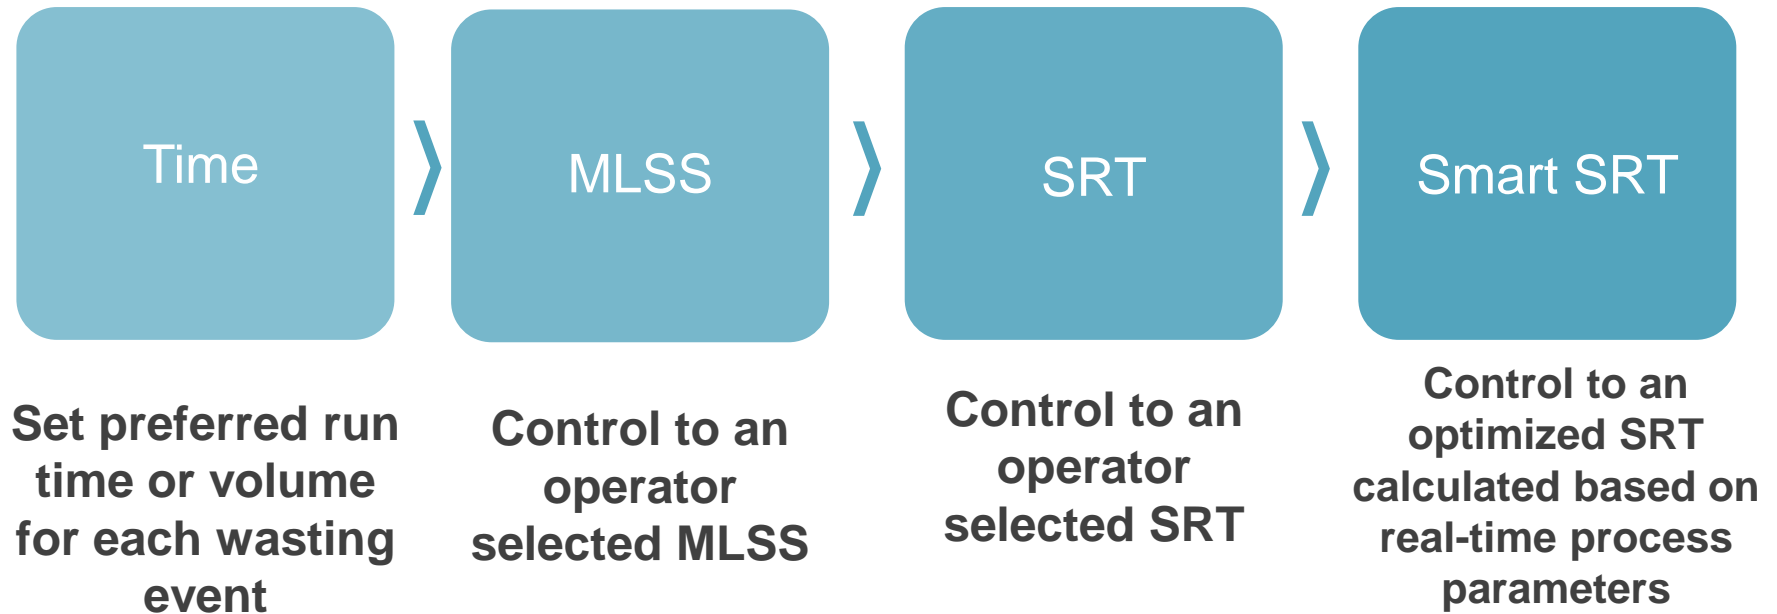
Time

MLSS

SRT

Smart SRT

Set preferred run time or volume for each wasting event

Control to an operator selected MLSS

Control to an operator selected SRT

Control to an optimized SRT calculated based on real-time process parameters